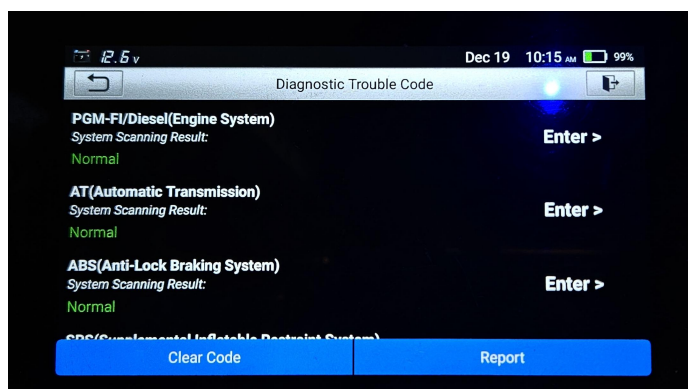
12.6 v Dec 19 10:15 AM 99%

Diagnostic Trouble Code

PGM-FI/Diesel(Engine System)
System Scanning Result:
Normal
Enter >

AT(Automatic Transmission)
System Scanning Result:
Normal
Enter >

ABS(Anti-Lock Braking System)
System Scanning Result:
Normal
Enter >

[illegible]

Clear Code
Report